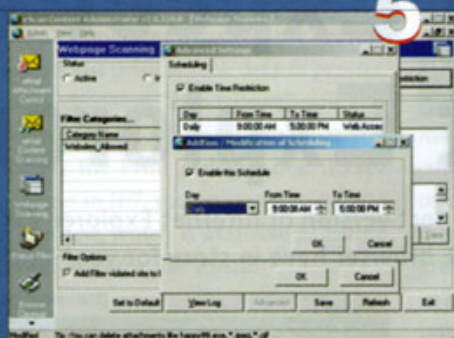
5

Webpage Scanning

Status

Active

Filter Categories

Category Name

Websites_Allowed

Filter Options

Add filter violated site to

Set to Default

View Log

Advanced

Save

Refresh

Exit

Advanced Settings

Scheduling

Enable Time Restriction

| Day | From Time | To Time | Status |
|---|---|---|---|
| Daily | 9:00:00 AM | 5:00:00 PM | Web Access |

Addition / Modification of Scheduling

Enable this Schedule

Day

Daily

From Time

9:00:00 AM

To Time

5:00:00 PM

OK

Cancel

OK

Cancel

Modified